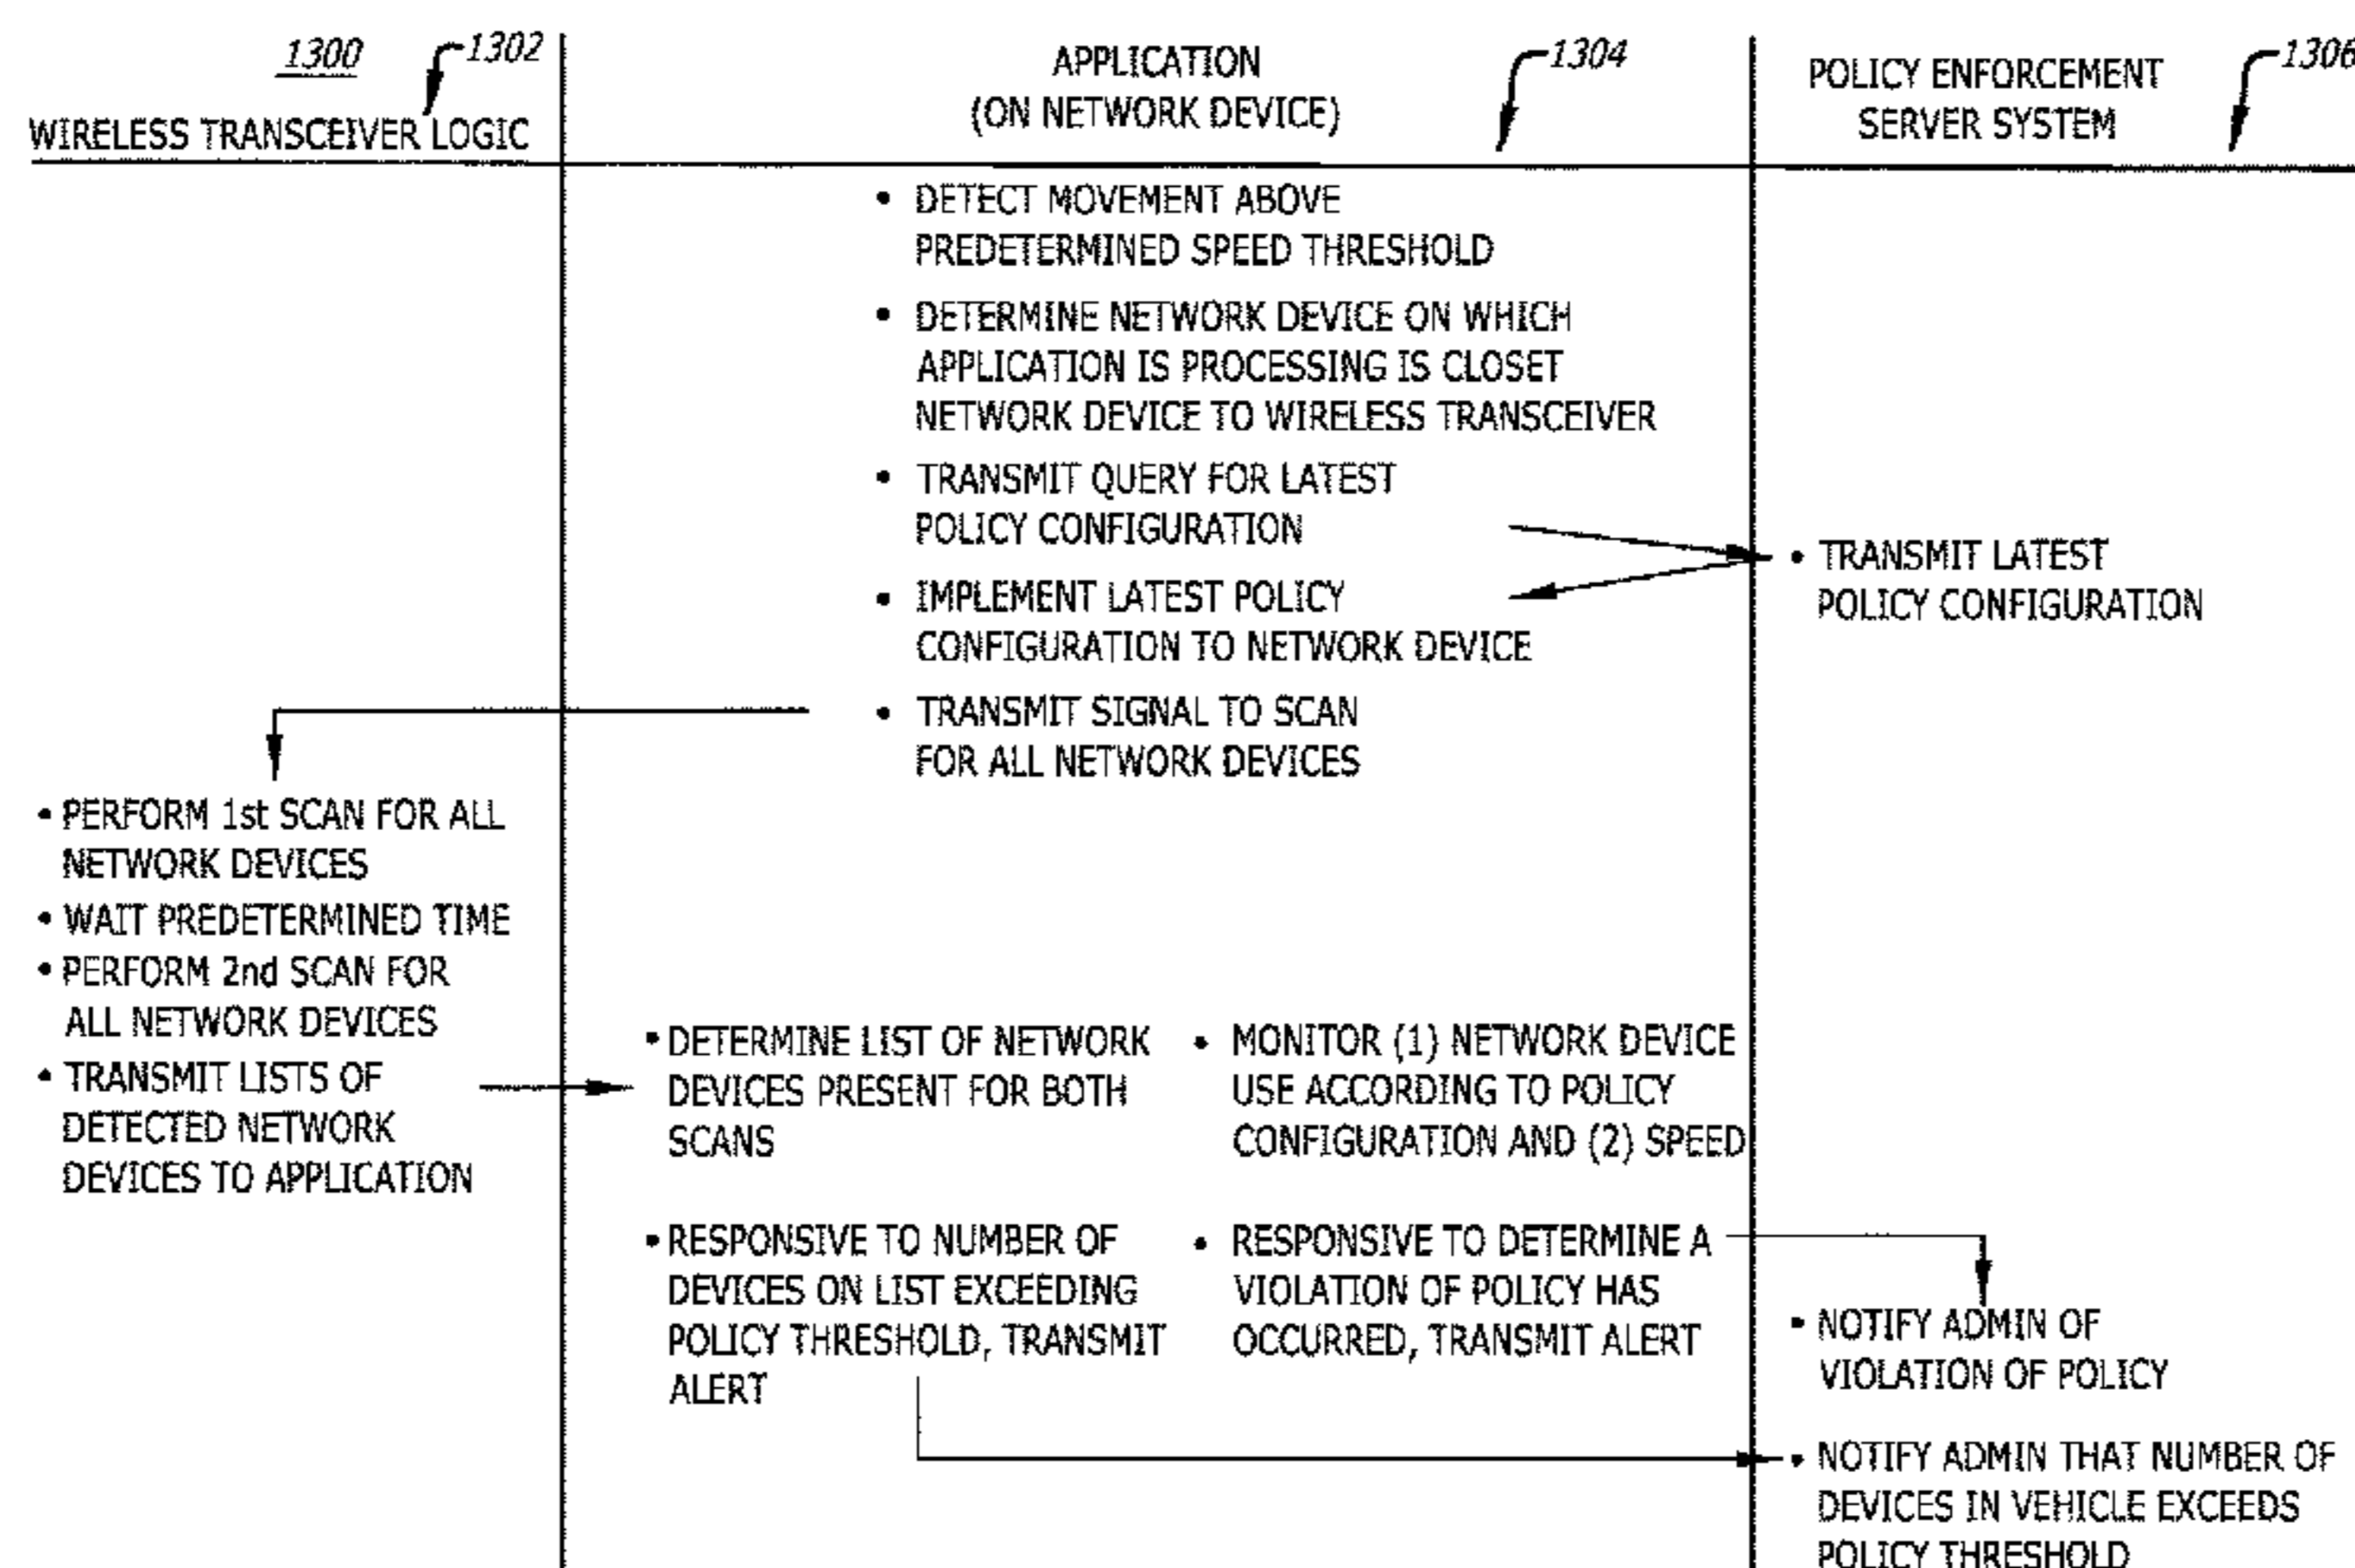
1300 1302
WIRELESS TRANSCEIVER LOGIC

APPLICATION (ON NETWORK DEVICE) 1304

POLICY ENFORCEMENT SERVER SYSTEM 1306

• DETECT MOVEMENT ABOVE PREDETERMINED SPEED THRESHOLD
• DETERMINE NETWORK DEVICE ON WHICH APPLICATION IS PROCESSING IS CLOSET NETWORK DEVICE TO WIRELESS TRANSCEIVER
• TRANSMIT QUERY FOR LATEST POLICY CONFIGURATION
• IMPLEMENT LATEST POLICY CONFIGURATION TO NETWORK DEVICE
• TRANSMIT SIGNAL TO SCAN FOR ALL NETWORK DEVICES

• TRANSMIT LATEST POLICY CONFIGURATION

• PERFORM 1st SCAN FOR ALL NETWORK DEVICES
• WAIT PREDETERMINED TIME
• PERFORM 2nd SCAN FOR ALL NETWORK DEVICES
• TRANSMIT LISTS OF DETECTED NETWORK DEVICES TO APPLICATION

• DETERMINE LIST OF NETWORK DEVICES PRESENT FOR BOTH SCANS
• MONITOR (1) NETWORK DEVICE USE ACCORDING TO POLICY CONFIGURATION AND (2) SPEED
• RESPONSIVE TO NUMBER OF DEVICES ON LIST EXCEEDING POLICY THRESHOLD, TRANSMIT ALERT
• RESPONSIVE TO DETERMINE A VIOLATION OF POLICY HAS OCCURRED, TRANSMIT ALERT

• NOTIFY ADMIN OF VIOLATION OF POLICY
• NOTIFY ADMIN THAT NUMBER OF DEVICES IN VEHICLE EXCEEDS POLICY THRESHOLD